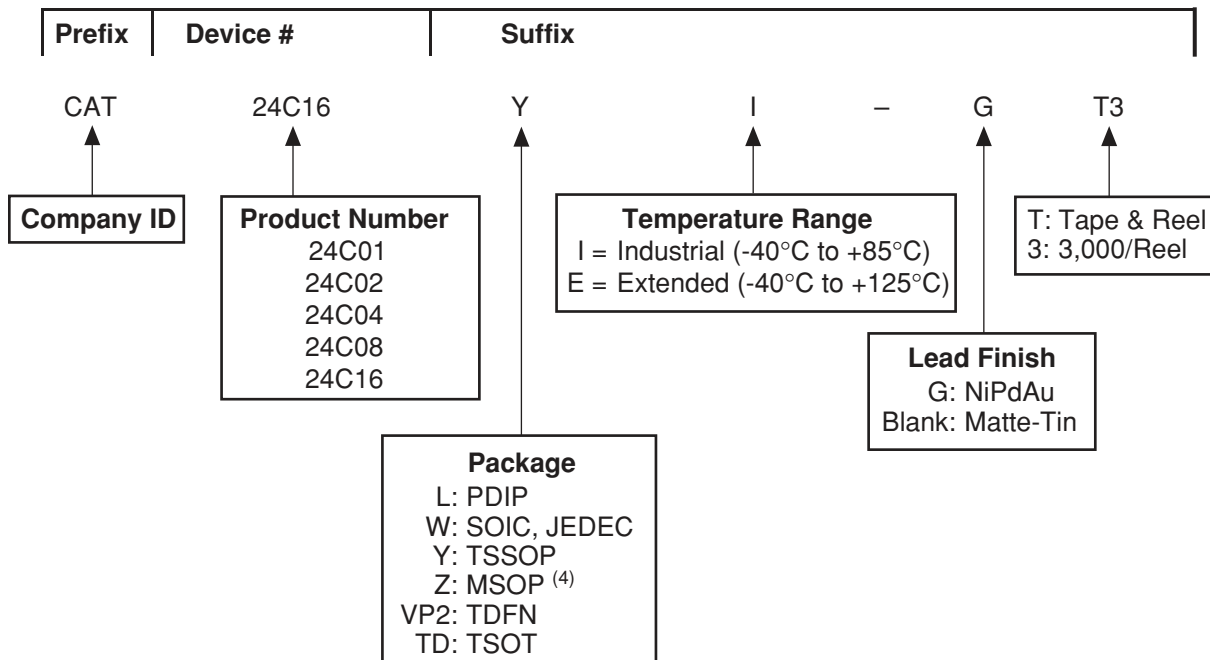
Prefix | Device # | Suffix

CAT 24C16 Y I – G T3

Company ID

Product Number
24C01
24C02
24C04
24C08
24C16

Package
L: PDIP
W: SOIC, JEDEC
Y: TSSOP
Z: MSOP $^{(4)}$
VP2: TDFN
TD: TSOT

Temperature Range
I = Industrial (-40°C to +85°C)
E = Extended (-40°C to +125°C)

Lead Finish
G: NiPdAu
Blank: Matte-Tin

T: Tape & Reel
3: 3,000/Reel